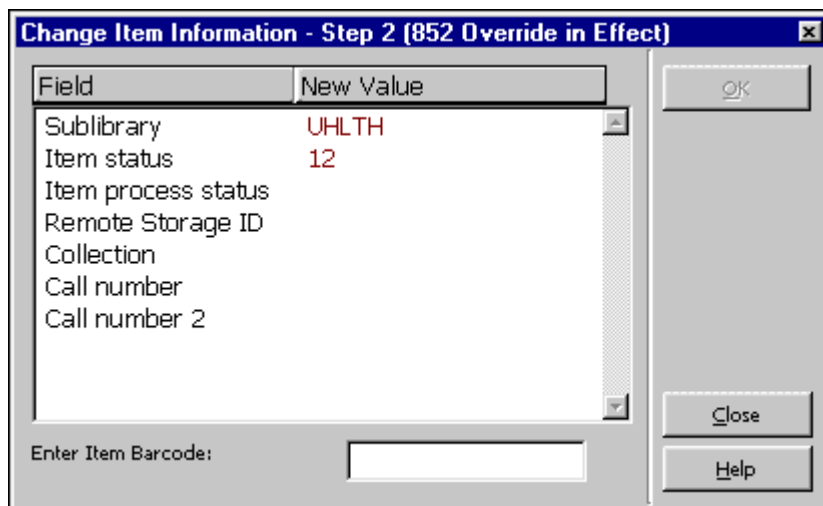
Change Item Information - Step 2 (852 Override in Effect)

| Field | New Value |
|---|---|
| Sublibrary | UHLTH |
| Item status | 12 |
| Item process status | |
| Remote Storage ID | |
| Collection | |
| Call number | |
| Call number 2 | |

Enter Item Barcode:

OK

Close

Help